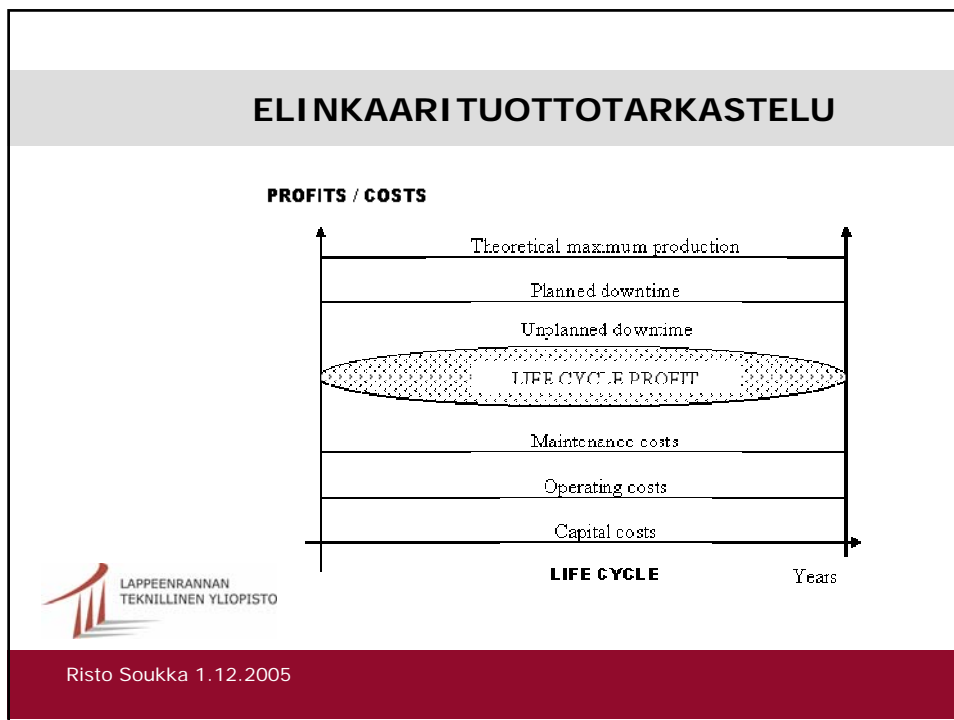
ELINKAARITUOTTOTARKASTELU

PROFITS / COSTS

Theoretical maximum production

Planned downtime

Unplanned downtime

LIFE CYCLE PROFIT

Maintenance costs

Operating costs

Capital costs

LIFE CYCLE

Years

LAPPEENRANNAN TEKNILLINEN YLIOPISTO

Risto Soukka 1.12.2005